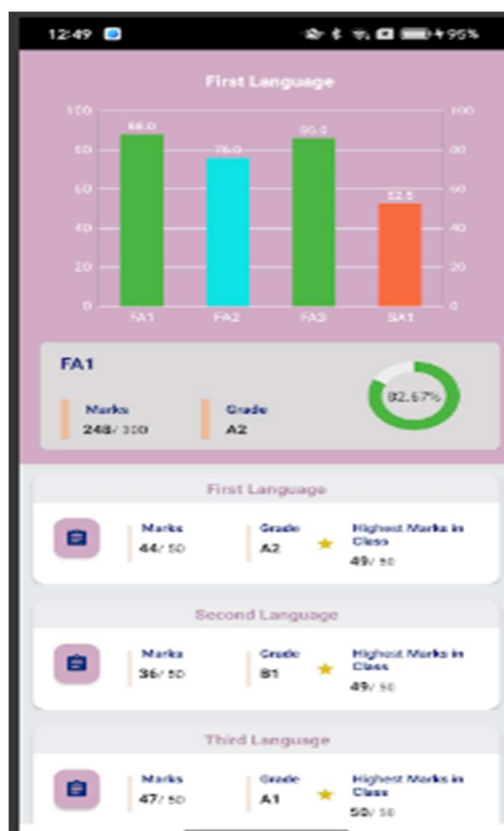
12:49 95%

First Language

100
80
60
40
20
0

88.0
76.0
86.0
52.5

FA1
FA2
FA3
SA1

100
80
60
40
20
0

FA1

Marks
248/ 300

Grade
A2

82.67%

First Language

Marks
44/ 50

Grade
A2

Highest Marks in Class
49/ 50

Second Language

Marks
36/ 50

Grade
B1

Highest Marks in Class
49/ 50

Third Language

Marks
47/ 50

Grade
A1

Highest Marks in Class
50/ 50